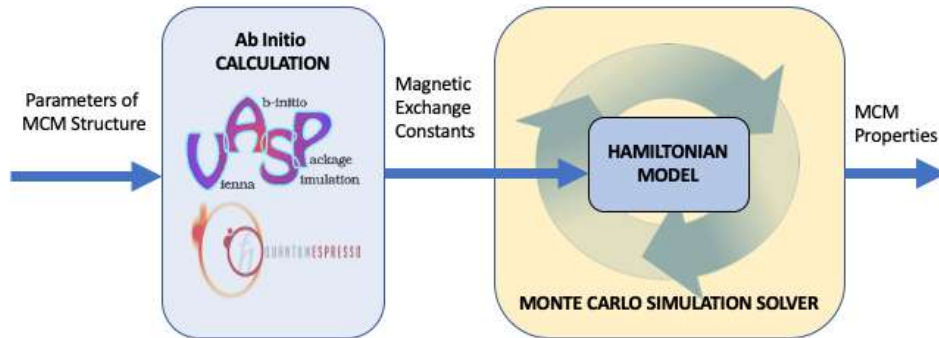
Parameters of MCM Structure

Ab Initio CALCULATION

VASP b-initio ienna ackage imulation

QUANTUMESPRESSO

Magnetic Exchange Constants

HAMILTONIAN MODEL

MONTE CARLO SIMULATION SOLVER

MCM Properties